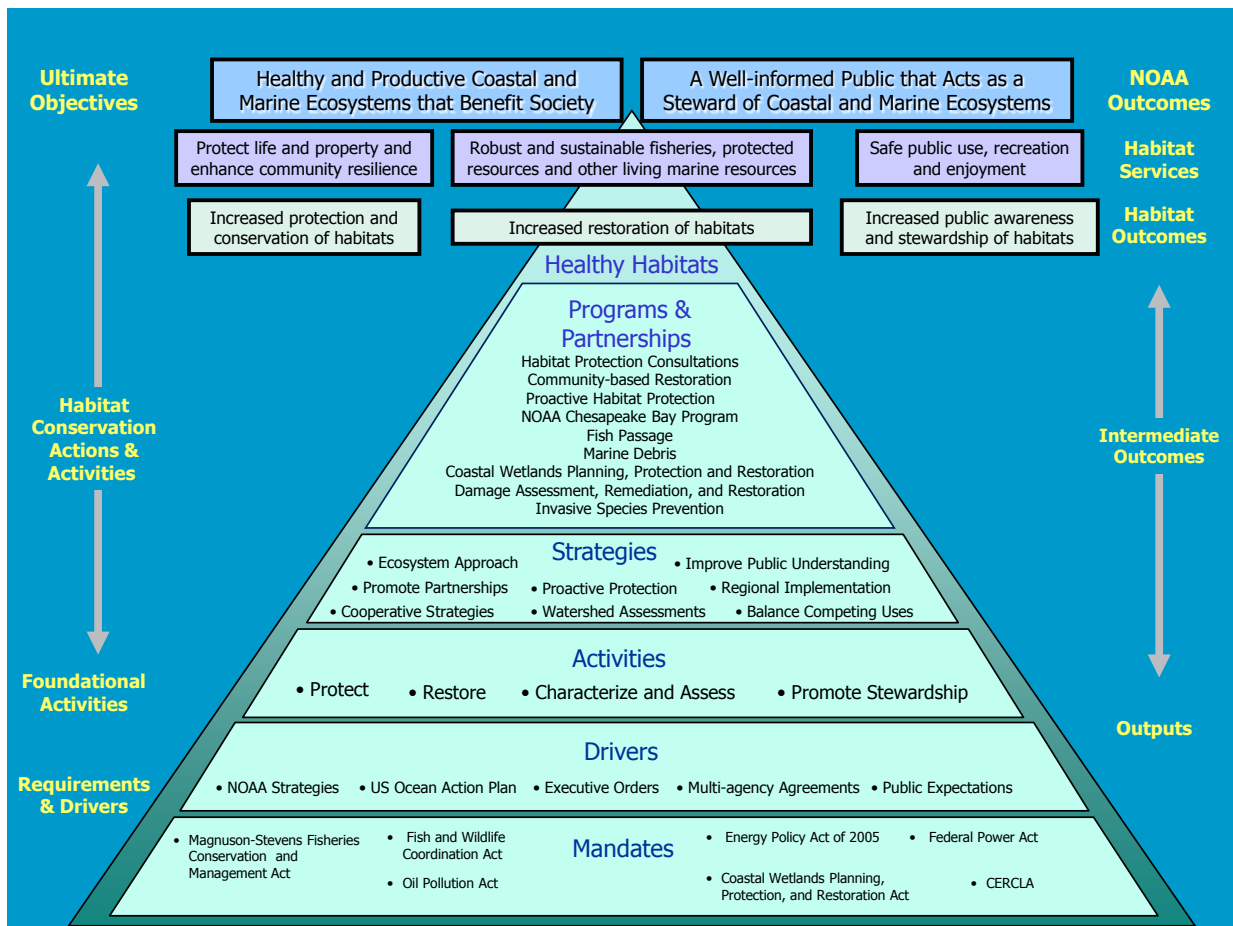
Ultimate Objectives

Healthy and Productive Coastal and Marine Ecosystems that Benefit Society

A Well-informed Public that Acts as a Steward of Coastal and Marine Ecosystems

NOAA Outcomes

Protect life and property and enhance community resilience

Robust and sustainable fisheries, protected resources and other living marine resources

Safe public use, recreation and enjoyment

Habitat Services

Increased protection and conservation of habitats

Increased restoration of habitats

Increased public awareness and stewardship of habitats

Habitat Outcomes

Healthy Habitats

Programs & Partnerships

Habitat Protection Consultations
Community-based Restoration
Proactive Habitat Protection
NOAA Chesapeake Bay Program
Fish Passage
Marine Debris
Coastal Wetlands Planning, Protection and Restoration
Damage Assessment, Remediation, and Restoration
Invasive Species Prevention

Habitat Conservation Actions & Activities

Intermediate Outcomes

Strategies

• Ecosystem Approach • Improve Public Understanding
• Promote Partnerships • Proactive Protection • Regional Implementation
• Cooperative Strategies • Watershed Assessments • Balance Competing Uses

Activities

• Protect • Restore • Characterize and Assess • Promote Stewardship

Foundational Activities

Outputs

Drivers

• NOAA Strategies • US Ocean Action Plan • Executive Orders • Multi-agency Agreements • Public Expectations

Requirements & Drivers

• Magnuson-Stevens Fisheries Conservation and Management Act
• Fish and Wildlife Coordination Act
• Oil Pollution Act

Mandates

• Energy Policy Act of 2005
• Federal Power Act
• Coastal Wetlands Planning, Protection, and Restoration Act
• CERCLA